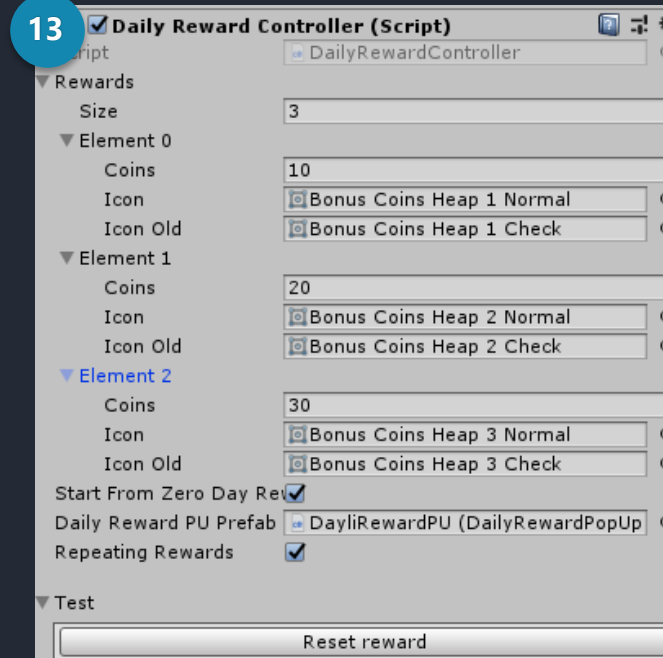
13

Daily Reward Controller (Script)

Script DailyRewardController

Rewards

Size 3

Element 0

Coins 10

Icon Bonus Coins Heap 1 Normal

Icon Old Bonus Coins Heap 1 Check

Element 1

Coins 20

Icon Bonus Coins Heap 2 Normal

Icon Old Bonus Coins Heap 2 Check

Element 2

Coins 30

Icon Bonus Coins Heap 3 Normal

Icon Old Bonus Coins Heap 3 Check

Start From Zero Day Rew

Daily Reward PU Prefab DayliRewardPU (DailyRewardPopUp

Repeating Rewards

Test

Reset reward